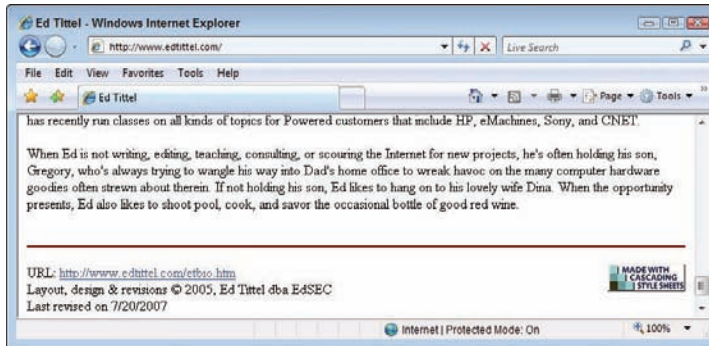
Ed Tittel - Windows Internet Explorer

http://www.edtittel.com/

Live Search

File Edit View Favorites Tools Help

Ed Tittel

Page ▾ Tools ▾

has recently run classes on all kinds of topics for Powered customers that include HP, eMachines, Sony, and CNET.

When Ed is not writing, editing, teaching, consulting, or scouring the Internet for new projects, he's often holding his son, Gregory, who's always trying to wangle his way into Dad's home office to wreak havoc on the many computer hardware goodies often strewn about therein. If not holding his son, Ed likes to hang on to his lovely wife Dina. When the opportunity presents, Ed also likes to shoot pool, cook, and savor the occasional bottle of good red wine.

URL: http://www.edtittel.com/etbio.htm
Layout, design & revisions © 2005, Ed Tittel dba EdSEC
Last revised on 7/20/2007

MADE WITH CASCADING STYLE SHEETS

Internet | Protected Mode: On

100%